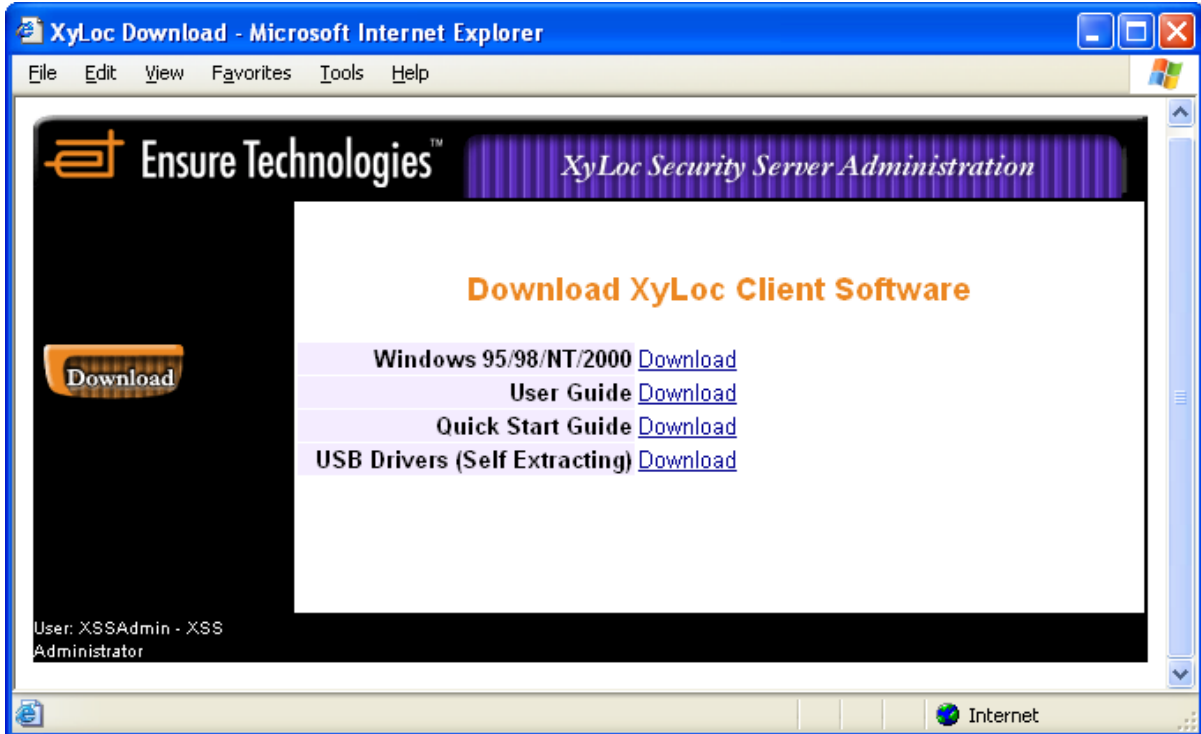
XyLoc Download - Microsoft Internet Explorer

File Edit View Favorites Tools Help

Ensure Technologies™

XyLoc Security Server Administration

Download

Download XyLoc Client Software

| | |
|---|---|
| Windows 95/98/NT/2000 | Download |
| User Guide | Download |
| Quick Start Guide | Download |
| USB Drivers (Self Extracting) | Download |

User: XSSAdmin - XSS Administrator

Internet